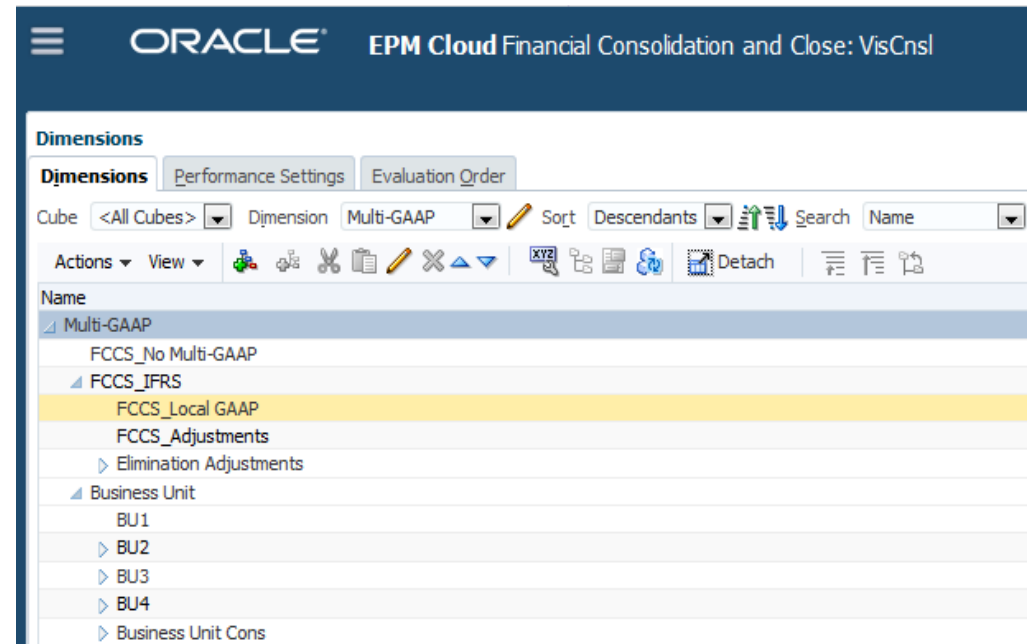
ORACLE EPM Cloud Financial Consolidation and Close: VisCnsl

Dimensions

Dimensions | Performance Settings | Evaluation Order

Cube <All Cubes> Dimension Multi-GAAP Sort Descendants Search Name

Actions View Detach

Name
Multi-GAAP
FCCS_No Multi-GAAP
FCCS_IFRS
FCCS_Local GAAP
FCCS_Adjustments
Elimination Adjustments
Business Unit
BU1
BU2
BU3
BU4
Business Unit Cons